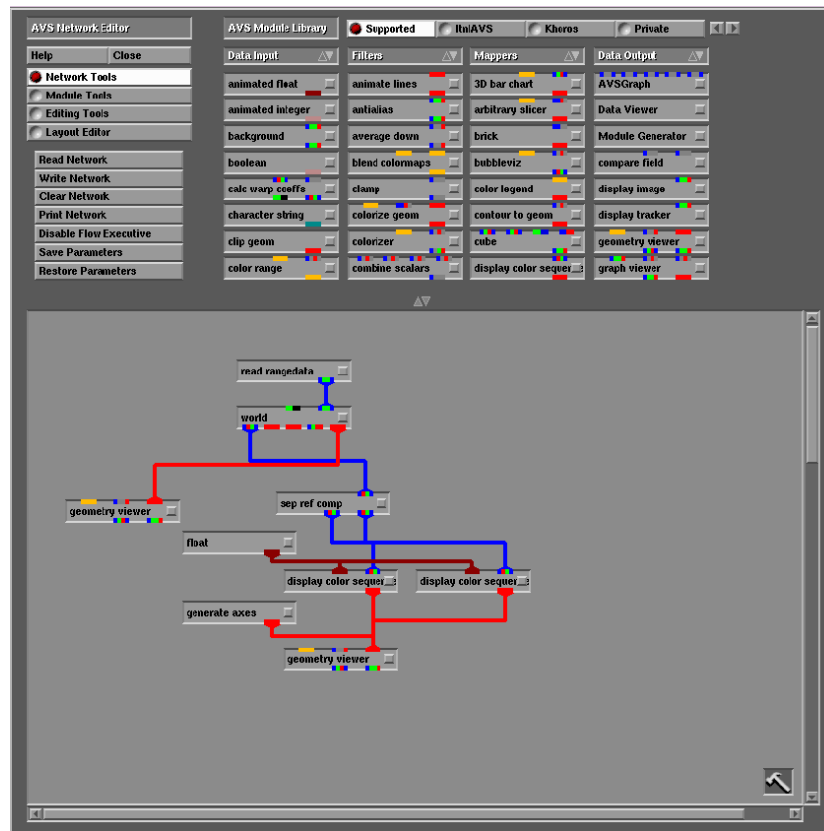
AVS Network Editor

Help
Close

Network Tools
Module Tools
Editing Tools
Layout Editor

Read Network
Write Network
Clear Network
Print Network
Disable Flow Executive
Save Parameters
Restore Parameters

AVS Module Library
Supported
ItriAVS
Khoros
Private

| Data Input | Filters | Mappers | Data Output |
|---|---|---|---|
| animated float | animate lines | 3D bar chart | AVSGraph |
| animated integer | antialias | arbitrary slicer | Data Viewer |
| background | average down | brick | Module Generator |
| boolean | blend colormaps | bubbleviz | compare field |
| calc warp coeffs | clamp | color legend | display image |
| character string | colorize geom | contour to geom | display tracker |
| clip geom | colorizer | cube | geometry viewer |
| color range | combine scalars | display color sequen | graph viewer |

read rangedata
world
geometry viewer
sep ref comp
float
display color sequen
display color sequen
generate axes
geometry viewer